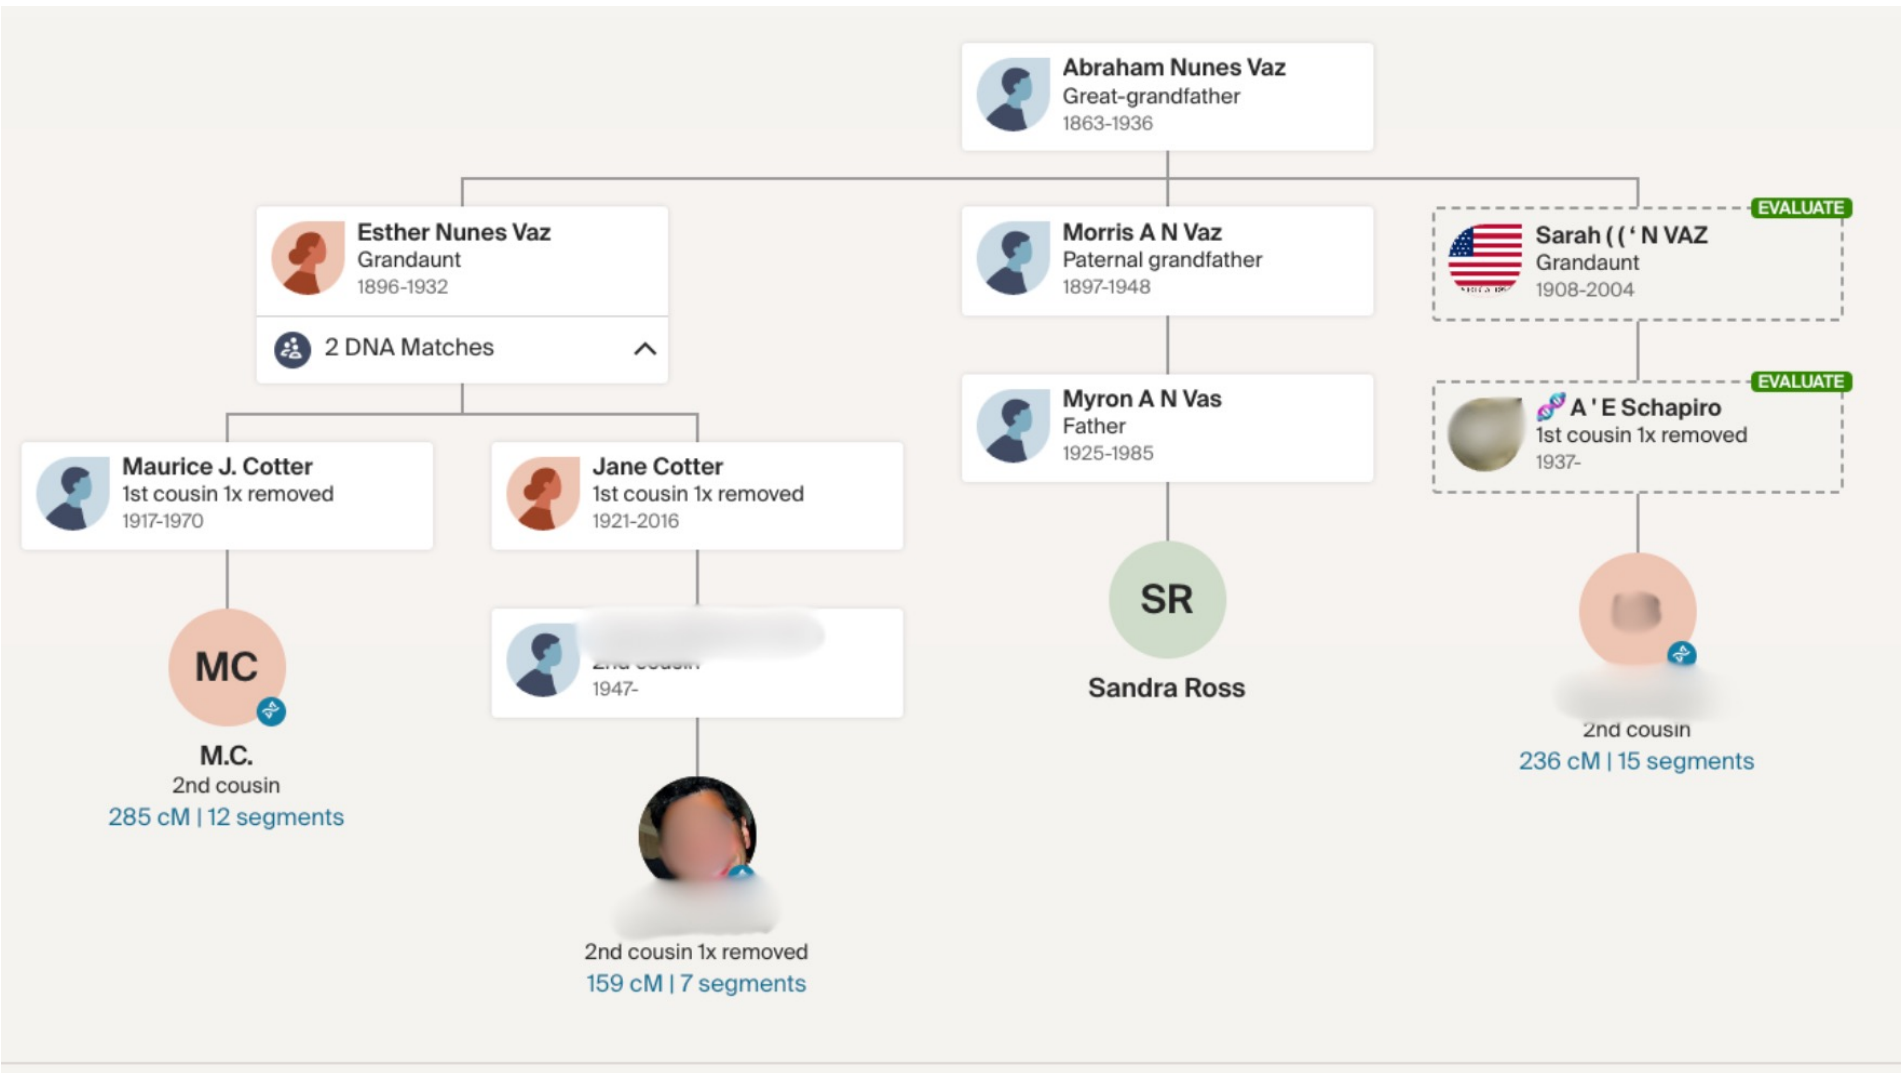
Abraham Nunes Vaz
Great-grandfather
1863-1936

Esther Nunes Vaz
Grandaunt
1896-1932

2 DNA Matches

Morris A N Vaz
Paternal grandfather
1897-1948

EVALUATE
Sarah ( (ʻ N VAZ
Grandaunt
1908-2004

Maurice J. Cotter
1st cousin 1x removed
1917-1970

Jane Cotter
1st cousin 1x removed
1921-2016

Myron A N Vas
Father
1925-1985

EVALUATE
A ' E Schapiro
1st cousin 1x removed
1937-

MC
M.C.
2nd cousin
285 cM | 12 segments

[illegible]
2nd cousin
1947-

SR
Sandra Ross

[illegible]
2nd cousin
236 cM | 15 segments

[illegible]
2nd cousin 1x removed
159 cM | 7 segments